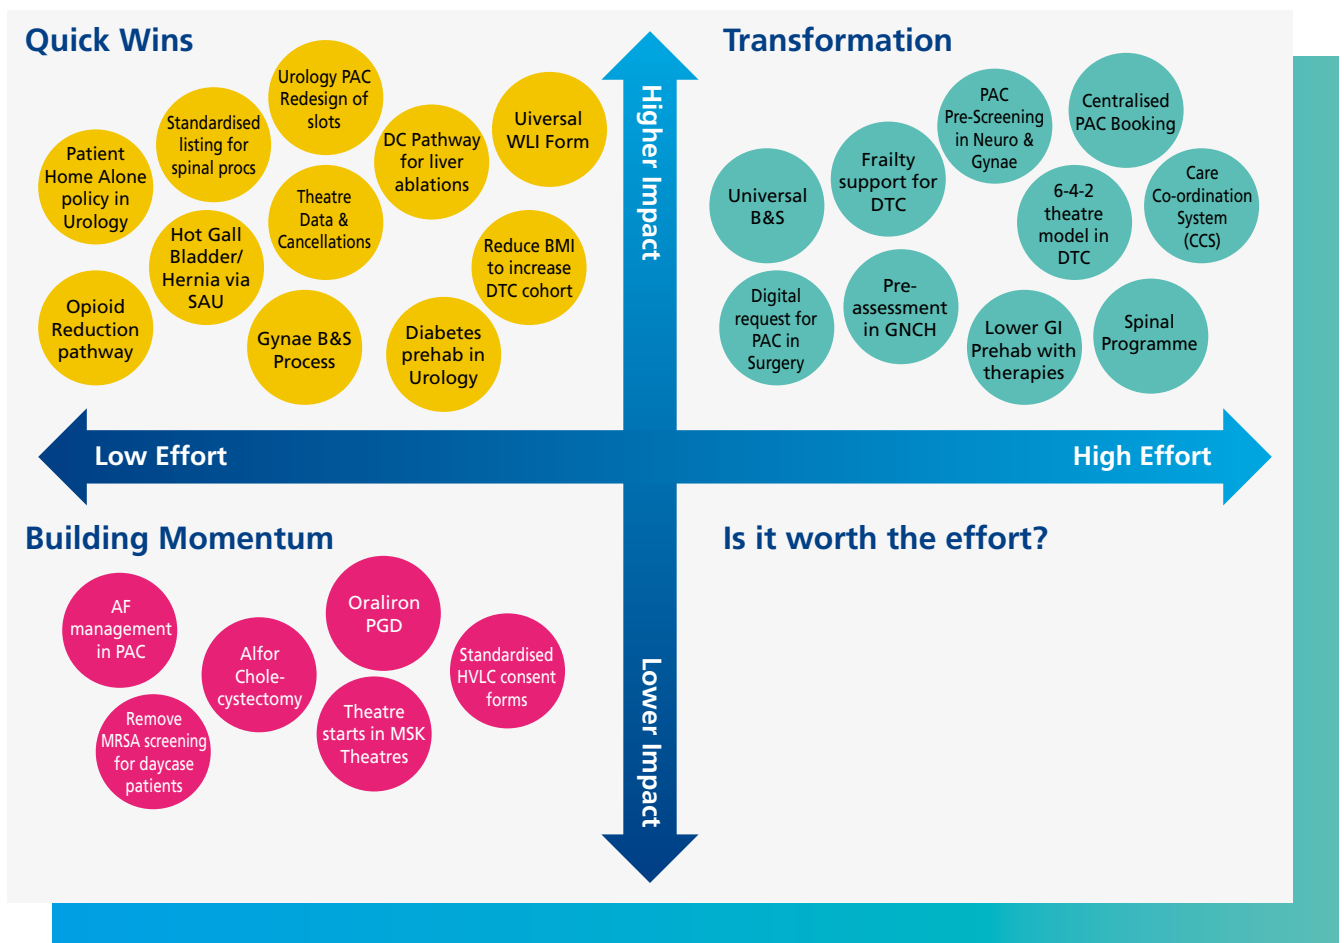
Quick Wins

Patient Home Alone policy in Urology

Standardised listing for spinal procs

Urology PAC Redesign of slots

DC Pathway for liver ablations

Uiversal WLI Form

Theatre Data & Cancellations

Hot Gall Bladder/ Hernia via SAU

Reduce BMI to increase DTC cohort

Opioid Reduction pathway

Gynae B&S Process

Diabetes prehab in Urology

Higher Impact

Transformation

PAC Pre-Screening in Neuro & Gynae

Centralised PAC Booking

Frailty support for DTC

Universal B&S

6-4-2 theatre model in DTC

Care Co-ordination System (CCS)

Digital request for PAC in Surgery

Pre-assessment in GNCH

Lower GI Prehab with therapies

Spinal Programme

Low Effort

High Effort

Building Momentum

AF management in PAC

Oraliron PGD

Alfor Chole-cystectomy

Standardised HVLC consent forms

Remove MRSA screening for daycase patients

Theatre starts in MSK Theatres

Lower Impact

Is it worth the effort?